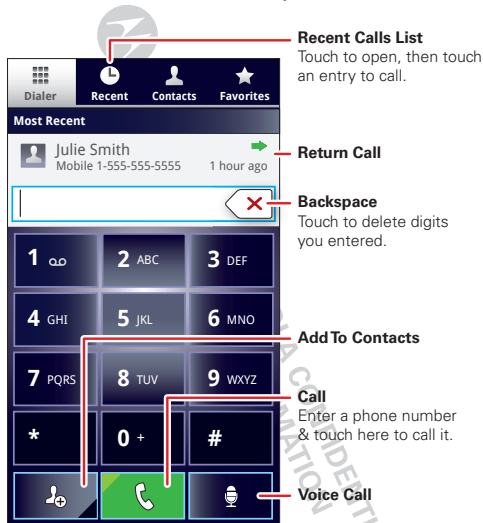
Dialer
Recent
Contacts
Favorites

Most Recent

Julie Smith
Mobile 1-555-555-5555
1 hour ago

1
2 ABC
3 DEF
4 GHI
5 JKL
6 MNO
7 PQRS
8 TUV
9 WXYZ
*
0 +
#

Recent Calls List
Touch to open, then touch an entry to call.

Return Call

Backspace
Touch to delete digits you entered.

Add To Contacts

Call
Enter a phone number & touch here to call it.

Voice Call

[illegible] CONFIDENTIAL INFORMATION